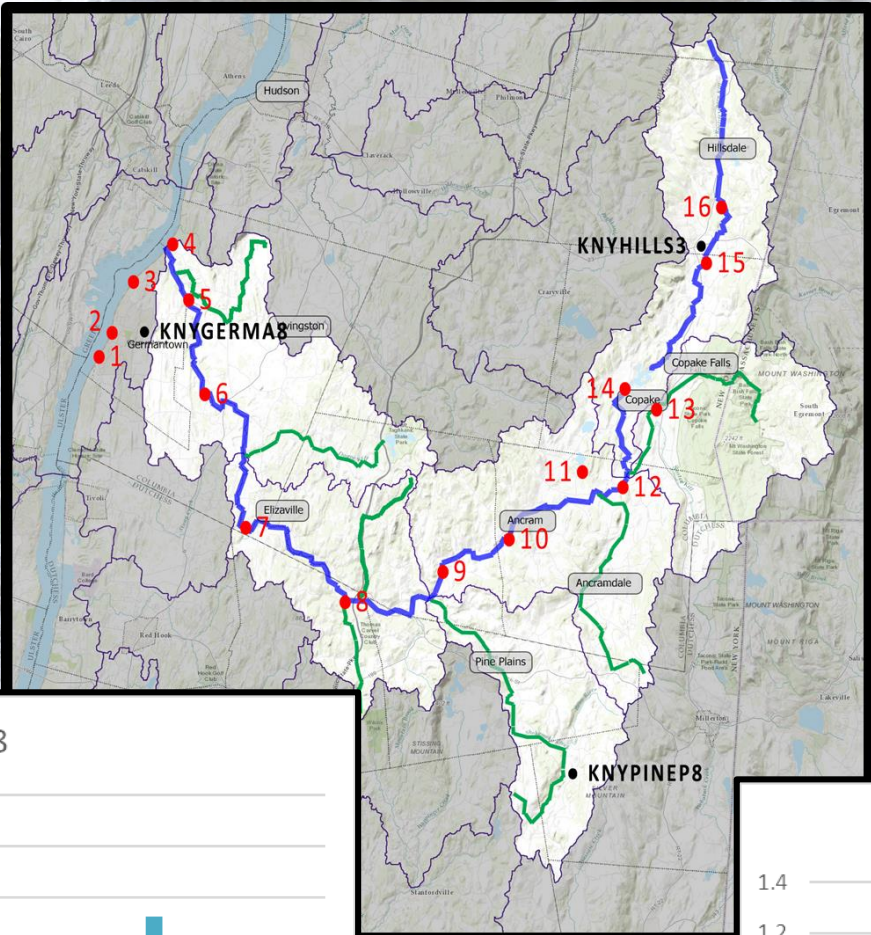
South Cairo

Leeds

Athens

Hudson

Catskill

Philmont

Hillsdale

16

Egremont

KNYHILLS3

15

4

3

5

2

KNYGERMA8

Livingston

Germantown

1

Copake Falls

14

Copake

13

MOUNT WASHINGTON

6

Tivoli

11

12

Elizaville

7

Ancram

10

9

Ancramdale

8

Red Hook

Pine Plains

KNYPINEP8

MOUNT WASHINGTON

MOUNT RIGA

Millerton

Stanfordville

3

1.4

1.2